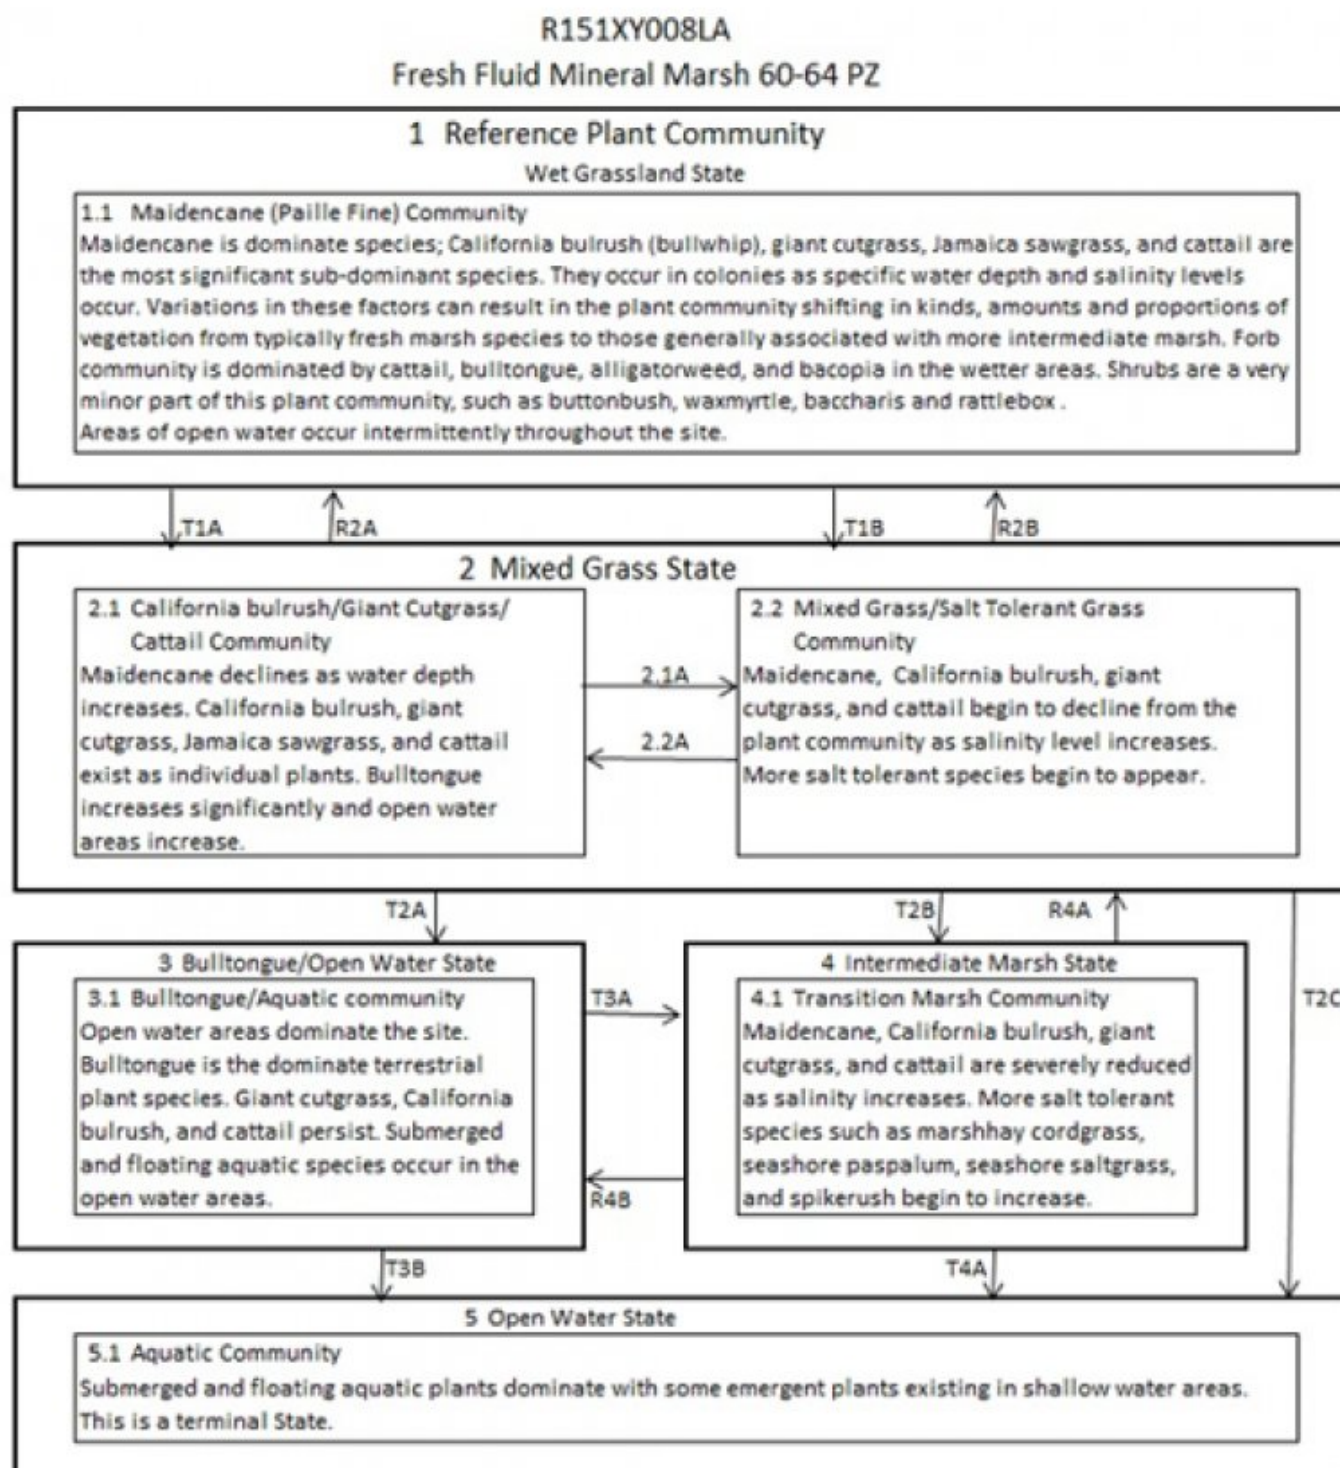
R151XY008LA

Fresh Fluid Mineral Marsh 60-64 PZ

1 Reference Plant Community

Wet Grassland State

1.1 Maidencane (Paille Fine) Community

Maidencane is dominate species; California bulrush (bullwhip), giant cutgrass, Jamaica sawgrass, and cattail are the most significant sub-dominant species. They occur in colonies as specific water depth and salinity levels occur. Variations in these factors can result in the plant community shifting in kinds, amounts and proportions of vegetation from typically fresh marsh species to those generally associated with more intermediate marsh. Forb community is dominated by cattail, bulltongue, alligatorweed, and bacopia in the wetter areas. Shrubs are a very minor part of this plant community, such as buttonbush, waxmyrtle, baccharis and rattlebox.

Areas of open water occur intermittently throughout the site.

T1A

R2A

T1B

R2B

2 Mixed Grass State

2.1 California bulrush/Giant Cutgrass/ Cattail Community

Maidencane declines as water depth increases. California bulrush, giant cutgrass, Jamaica sawgrass, and cattail exist as individual plants. Bulltongue increases significantly and open water areas increase.

2.1A

2.2A

2.2 Mixed Grass/Salt Tolerant Grass Community

Maidencane, California bulrush, giant cutgrass, and cattail begin to decline from the plant community as salinity level increases. More salt tolerant species begin to appear.

T2A

T2B

R4A

T2C

3 Bulltongue/Open Water State

3.1 Bulltongue/Aquatic community

Open water areas dominate the site. Bulltongue is the dominate terrestrial plant species. Giant cutgrass, California bulrush, and cattail persist. Submerged and floating aquatic species occur in the open water areas.

T3A

R4B

4 Intermediate Marsh State

4.1 Transition Marsh Community

Maidencane, California bulrush, giant cutgrass, and cattail are severely reduced as salinity increases. More salt tolerant species such as marshhay cordgrass, seashore paspalum, seashore saltgrass, and spikerush begin to increase.

T3B

T4A

5 Open Water State

5.1 Aquatic Community

Submerged and floating aquatic plants dominate with some emergent plants existing in shallow water areas. This is a terminal State.